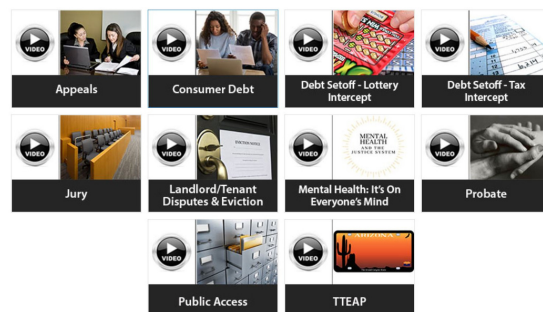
VIDEO
Appeals

VIDEO
Consumer Debt

VIDEO
Debt Setoff - Lottery Intercept

VIDEO
Debt Setoff - Tax Intercept

VIDEO
Jury

VIDEO
EVICTION NOTICE
Landlord/Tenant Disputes & Eviction

VIDEO
MENTAL HEALTH AND THE JUSTICE SYSTEM
Mental Health: It's On Everyone's Mind

VIDEO
Probate

VIDEO
Public Access

VIDEO
ARIZONA
TTEAP